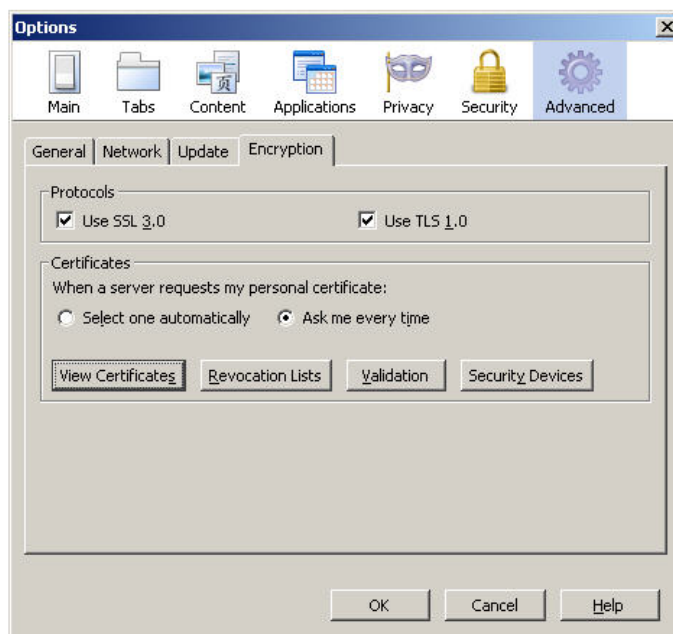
Options

Main Tabs Content Applications Privacy Security Advanced

General Network Update Encryption

Protocols

Use SSL 3.0

Use TLS 1.0

Certificates

When a server requests my personal certificate:

Select one automatically

Ask me every time

View Certificates

Revocation Lists

Validation

Security Devices

OK

Cancel

Help